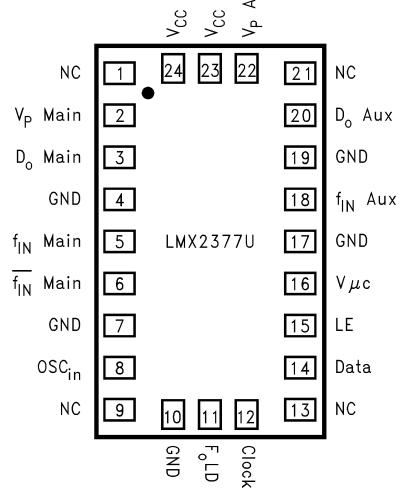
$V_{CC}$ $V_{CC}$ $V_P$ A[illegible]

NC 1
$V_P$ Main 2
$D_o$ Main 3
GND 4
$f_{IN}$ Main 5
$\overline{f_{IN}}$ Main 6
GND 7
$OSC_{in}$ 8
NC 9

24 23 22

LMX2377U

21 NC
20 $D_o$ Aux
19 GND
18 $f_{IN}$ Aux
17 GND
16 $V\mu c$
15 LE
14 Data
13 NC

10 11 12

GND $F_oLD$ Clock